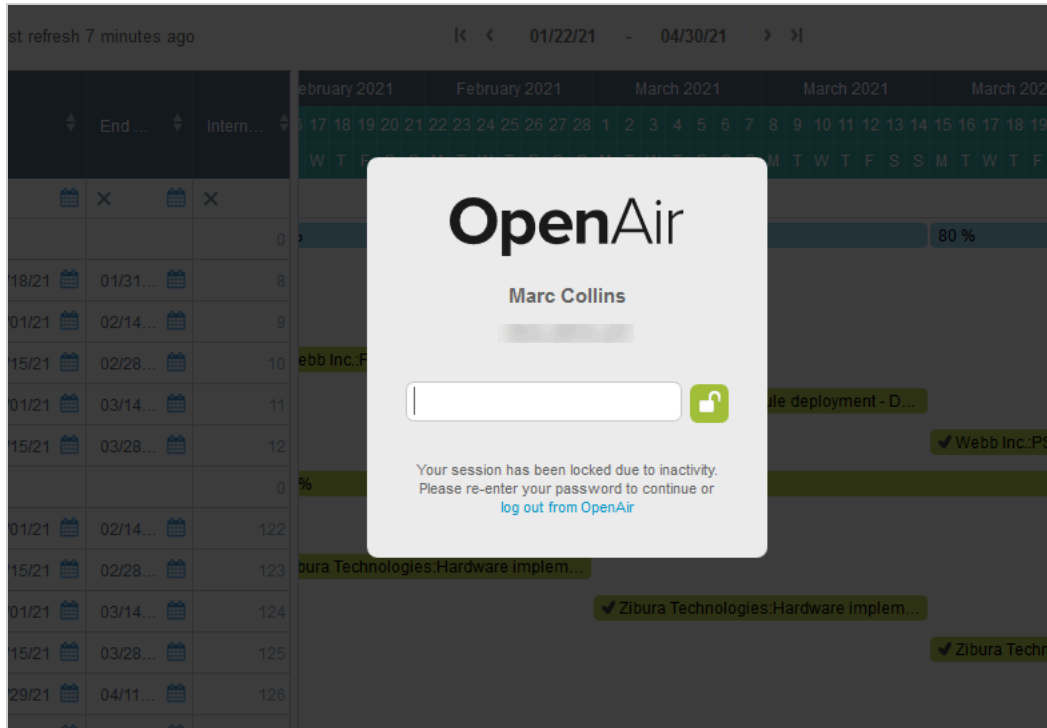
st refresh 7 minutes ago

|< < 01/22/21 - 04/30/21 > >|

End ... Intern...

ebruary 2021 February 2021 March 2021 March 2021 March 202

6 17 18 19 20 21 22 23 24 25 26 27 28 1 2 3 4 5 6 7 8 9 10 11 12 13 14 15 16 17 18 19

W T F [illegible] M T W T F S S M T W T F

0
18/21 01/31... 8
01/21 02/14... 9
15/21 02/28... 10
01/21 03/14... 11
15/21 03/28... 12
0
01/21 02/14... 122
15/21 02/28... 123
01/21 03/14... 124
15/21 03/28... 125
29/21 04/11... 126

80 %

ebb Inc.:F

ule deployment - D...

✔ Webb Inc.:PS

%

bura Technologies:Hardware implem...

✔ Zibura Technologies:Hardware implem...

✔ Zibura Techn

OpenAir

Marc Collins

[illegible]

Your session has been locked due to inactivity. Please re-enter your password to continue or log out from OpenAir